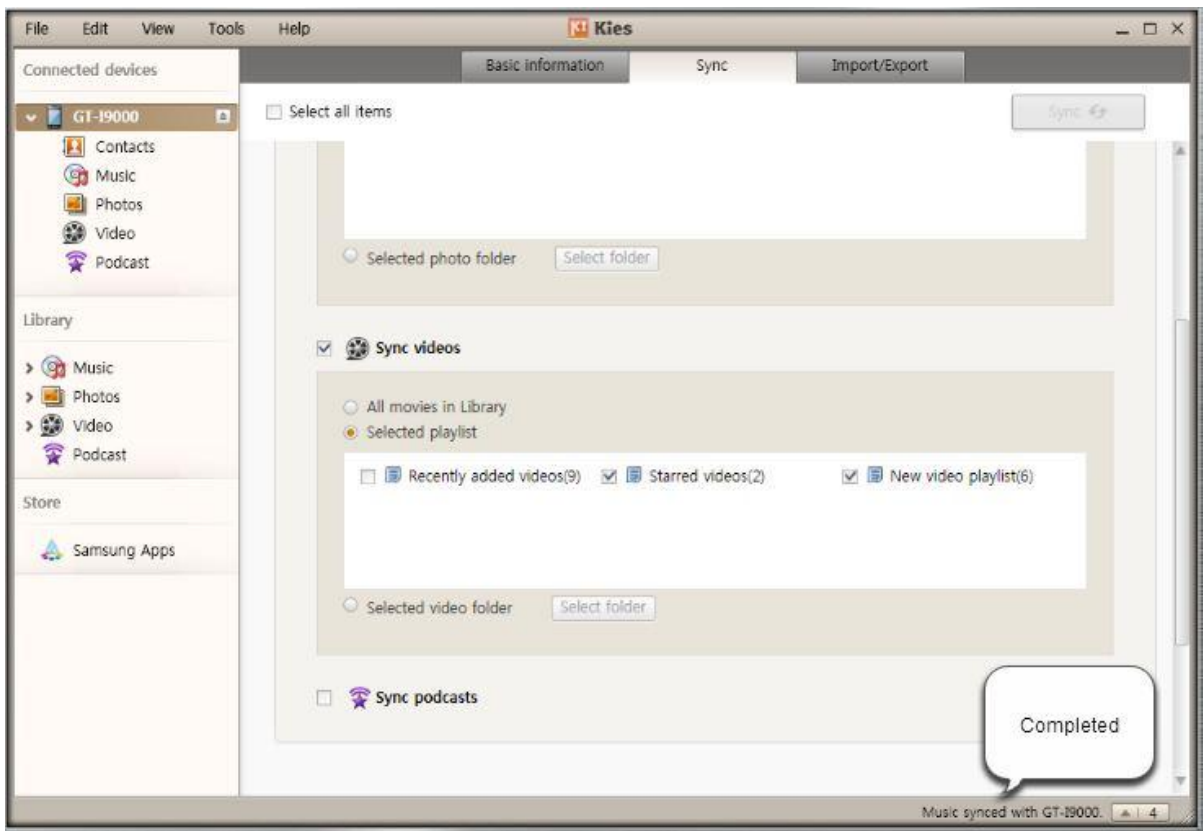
File Edit View Tools Help

Kies

Connected devices

GT-I9000

Contacts

Music

Photos

Video

Podcast

Library

Music

Photos

Video

Podcast

Store

Samsung Apps

Basic information Sync Import/Export

Select all items

Sync

Selected photo folder Select folder

Sync videos

All movies in Library

Selected playlist

Recently added videos(9) Starred videos(2) New video playlist(6)

Selected video folder Select folder

Sync podcasts

Completed

Music synced with GT-I9000. 4